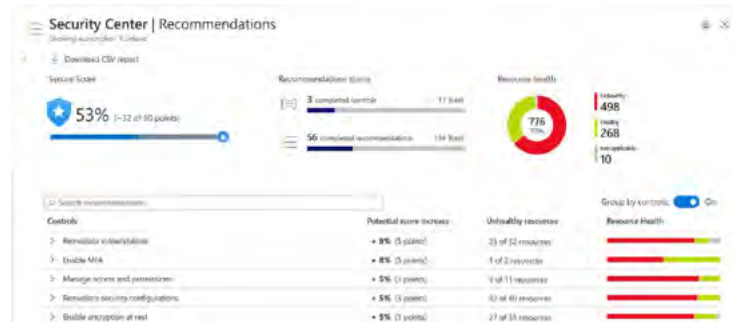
Security Center | Recommendations
Showing subscription '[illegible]'

Download CSV report

Secure Score
53% (~32 of 60 points)

Recommendations status
3 completed controls 17 Total
56 completed recommendations 134 Total

Resource health
776 TOTAL
Unhealthy 498
Healthy 268
Not applicable 10

Search recommendations...

Group by controls: On

| Controls | Potential score increase | Unhealthy resources | Resource Health |
|---|---|---|---|
| > Remediate vulnerabilities | + 9% (5 points) | 25 of 32 resources | |
| > Enable MFA | + 8% (5 points) | 1 of 2 resources | |
| > Manage access and permissions | + 5% (3 points) | 9 of 11 resources | |
| > Remediate security configurations | + 5% (3 points) | 32 of 40 resources | |
| > Enable encryption at rest | + 5% (3 points) | 27 of 35 resources | |